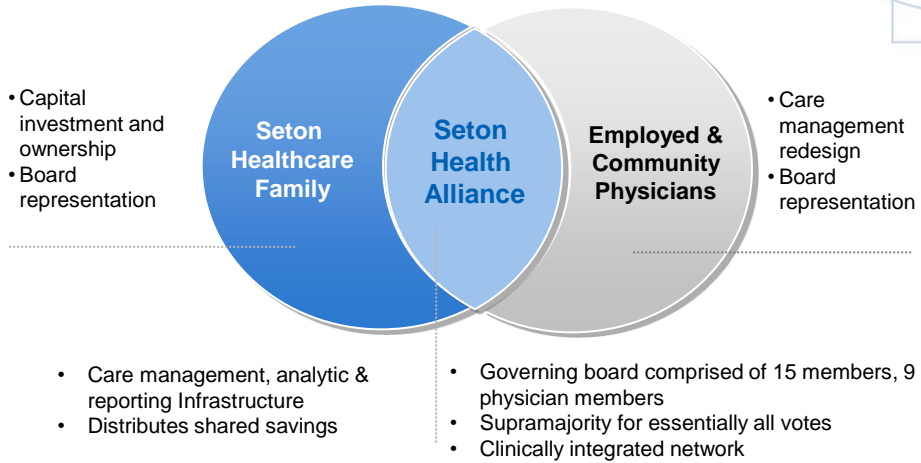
• Capital investment and ownership
• Board representation

Seton Healthcare Family

Seton Health Alliance

Employed & Community Physicians

• Care management redesign
• Board representation

• Care management, analytic & reporting Infrastructure
• Distributes shared savings

• Governing board comprised of 15 members, 9 physician members
• Supramajority for essentially all votes
• Clinically integrated network